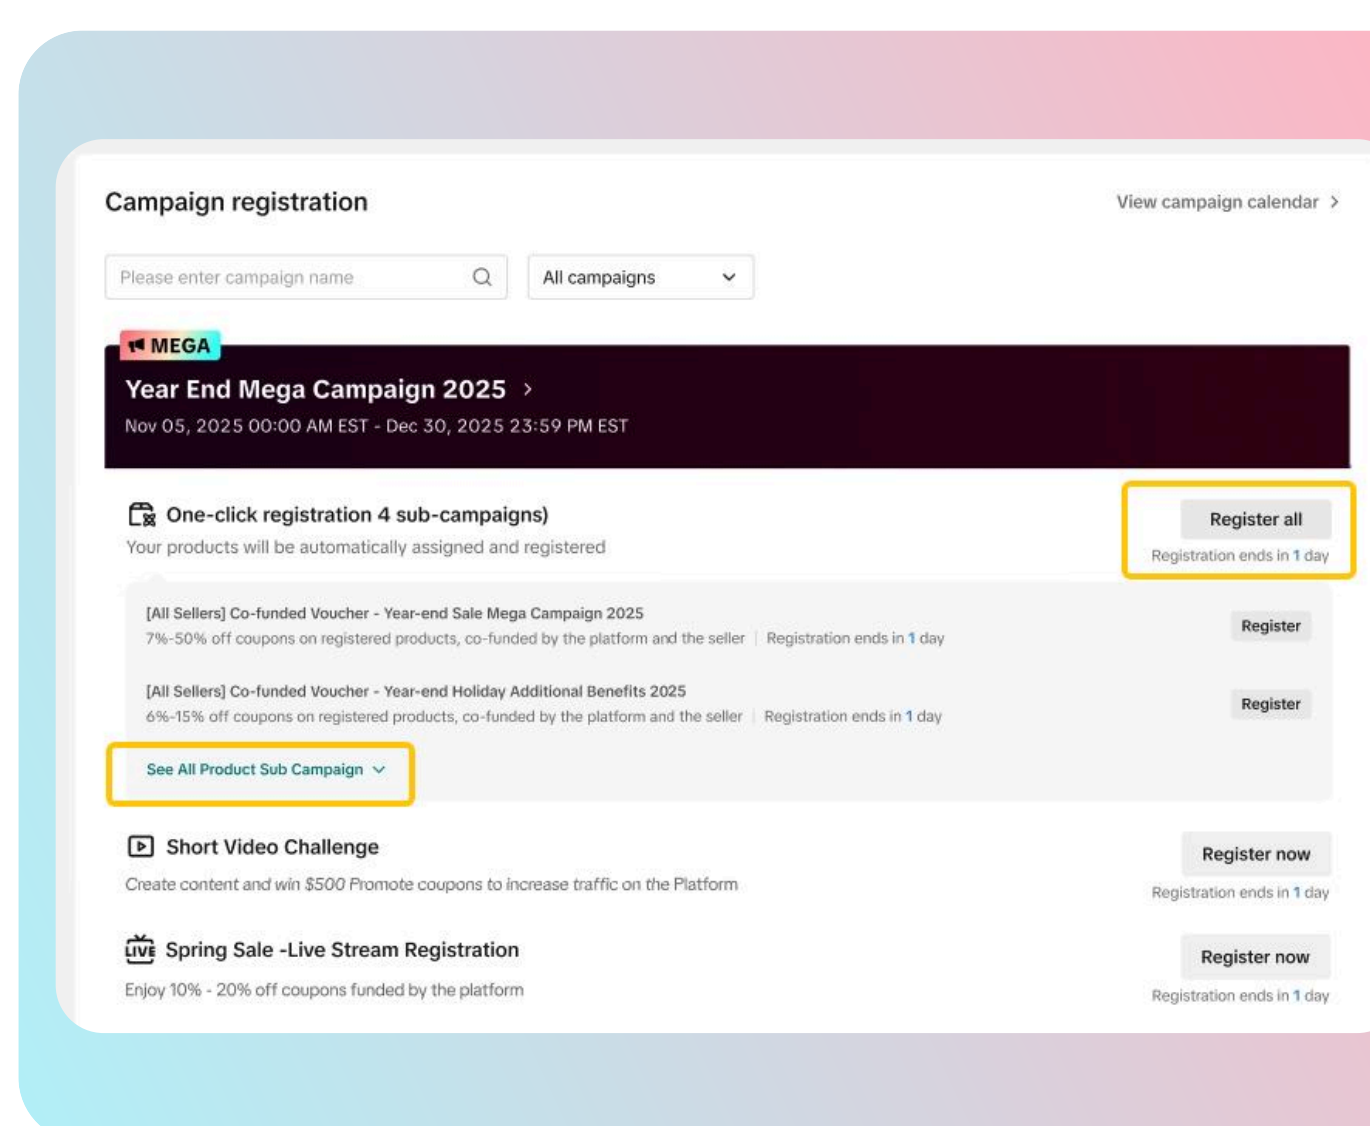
Campaign registration

View campaign calendar >

Please enter campaign name

All campaigns

MEGA

Year End Mega Campaign 2025 >

Nov 05, 2025 00:00 AM EST - Dec 30, 2025 23:59 PM EST

One-click registration 4 sub-campaigns)

Your products will be automatically assigned and registered

Register all

Registration ends in 1 day

[All Sellers] Co-funded Voucher - Year-end Sale Mega Campaign 2025

7%-50% off coupons on registered products, co-funded by the platform and the seller | Registration ends in 1 day

Register

[All Sellers] Co-funded Voucher - Year-end Holiday Additional Benefits 2025

6%-15% off coupons on registered products, co-funded by the platform and the seller | Registration ends in 1 day

Register

See All Product Sub Campaign

Short Video Challenge

Create content and win $500 Promote coupons to increase traffic on the Platform

Register now

Registration ends in 1 day

LIVE Spring Sale -Live Stream Registration

Enjoy 10% - 20% off coupons funded by the platform

Register now

Registration ends in 1 day